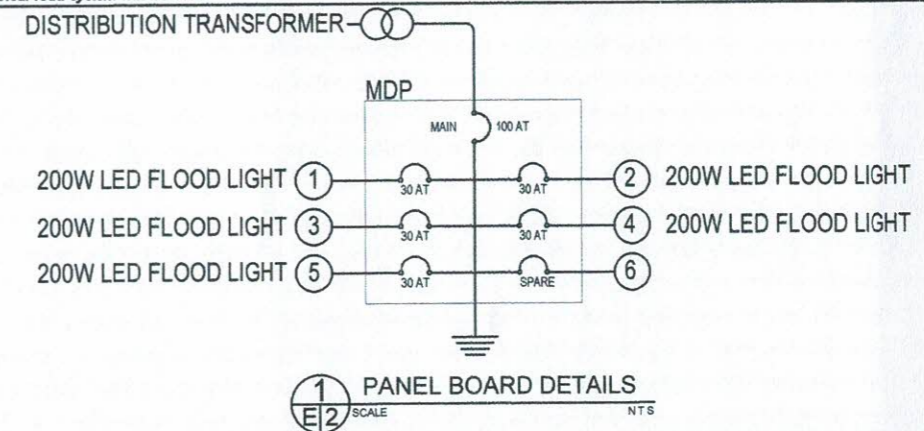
DISTRIBUTION TRANSFORMER

MDP

MAIN 100 AT

200W LED FLOOD LIGHT 1 30 AT 30 AT 2 200W LED FLOOD LIGHT

200W LED FLOOD LIGHT 3 30 AT 30 AT 4 200W LED FLOOD LIGHT

200W LED FLOOD LIGHT 5 30 AT SPARE 6

1 E 2 PANEL BOARD DETAILS

SCALE NTS